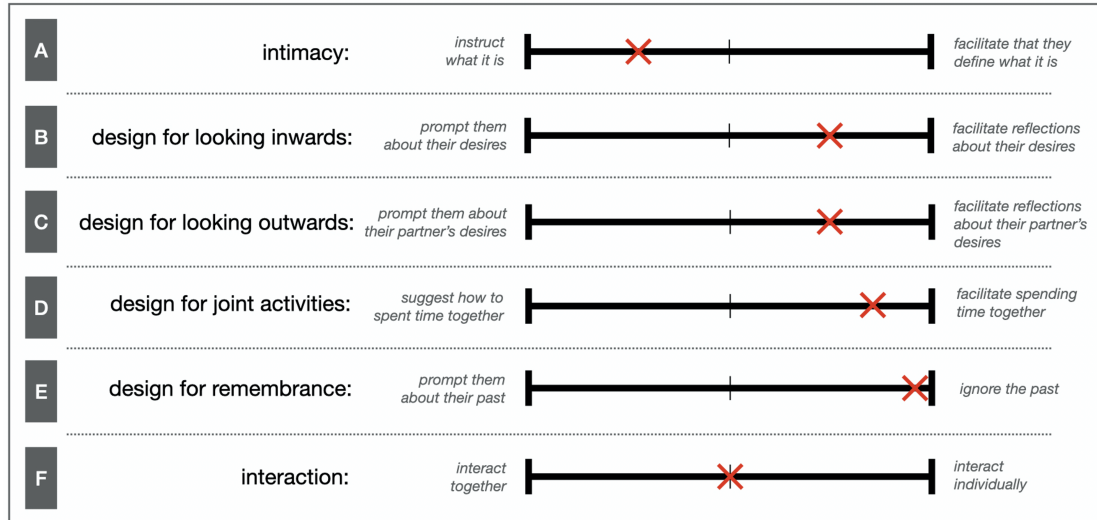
A intimacy: instruct what it is facilitate that they define what it is

B design for looking inwards: prompt them about their desires facilitate reflections about their desires

C design for looking outwards: prompt them about their partner's desires facilitate reflections about their partner's desires

D design for joint activities: suggest how to spent time together facilitate spending time together

E design for remembrance: prompt them about their past ignore the past

F interaction: interact together interact individually